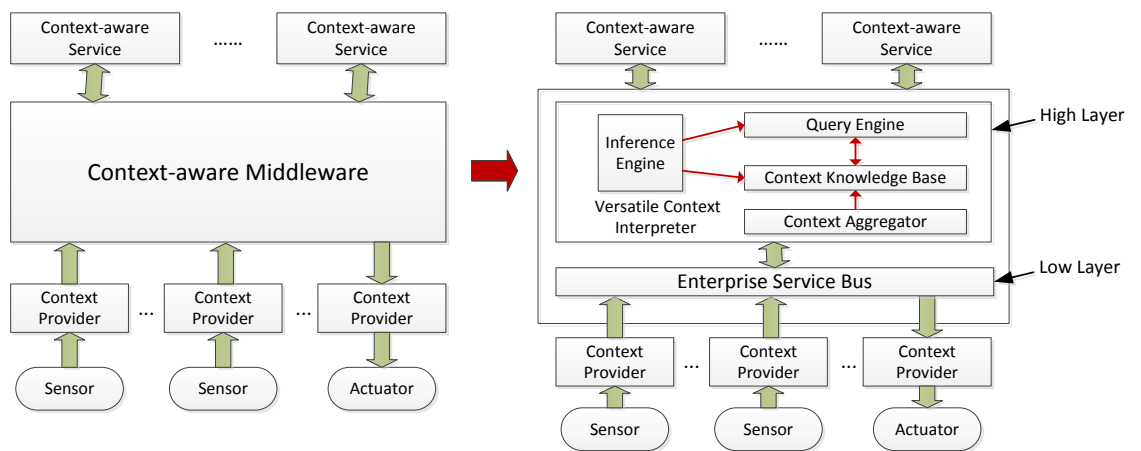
Context-aware Service

......

Context-aware Service

Context-aware Middleware

Context Provider

...

Context Provider

...

Context Provider

Sensor

Sensor

Actuator

Context-aware Service

......

Context-aware Service

High Layer

Inference Engine

Query Engine

Context Knowledge Base

Versatile Context Interpreter

Context Aggregator

Low Layer

Enterprise Service Bus

Context Provider

...

Context Provider

...

Context Provider

Sensor

Sensor

Actuator